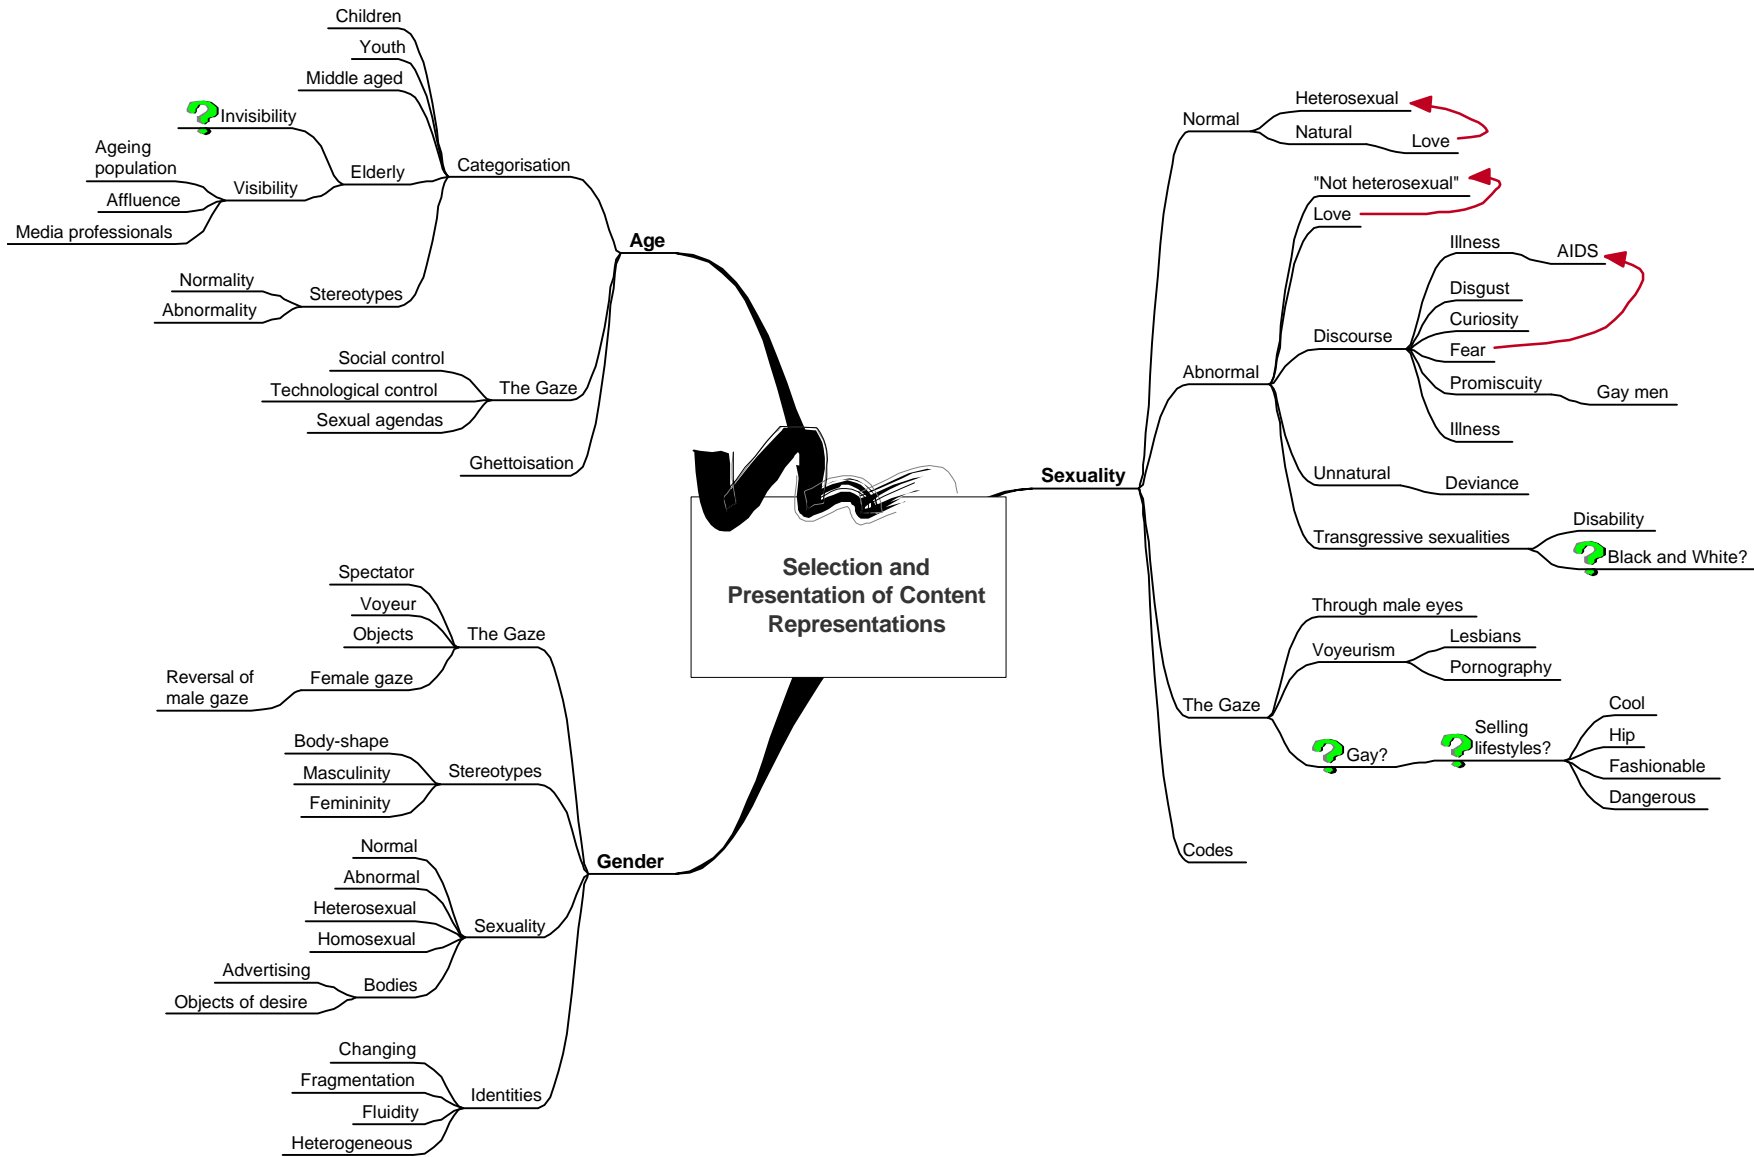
Selection and Presentation of Content Representations

Age
Categorisation
Children
Youth
Middle aged
Elderly
Invisibility
Visibility
Ageing population
Affluence
Media professionals
Stereotypes
Normality
Abnormality
The Gaze
Social control
Technological control
Sexual agendas
Ghettoisation

Gender
The Gaze
Spectator
Voyeur
Objects
Female gaze
Reversal of male gaze
Stereotypes
Body-shape
Masculinity
Femininity
Sexuality
Normal
Abnormal
Heterosexual
Homosexual
Bodies
Advertising
Objects of desire
Identities
Changing
Fragmentation
Fluidity
Heterogeneous

Sexuality
Normal
Heterosexual
Natural
Love
Abnormal
"Not heterosexual"
Love
Discourse
Illness
AIDS
Disgust
Curiosity
Fear
Promiscuity
Gay men
Illness
Unnatural
Deviance
Transgressive sexualities
Disability
Black and White?
The Gaze
Through male eyes
Voyeurism
Lesbians
Pornography
Gay?
Selling lifestyles?
Cool
Hip
Fashionable
Dangerous
Codes